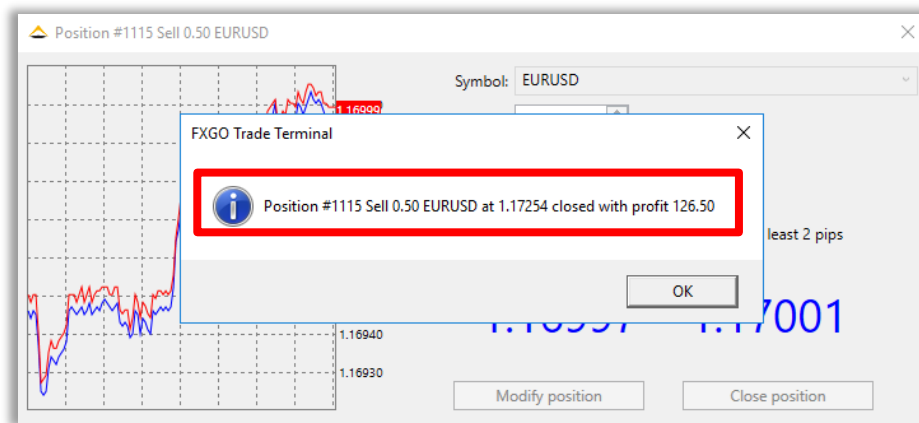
Position #1115 Sell 0.50 EURUSD

Symbol: EURUSD

1.16999

FXGO Trade Terminal

Position #1115 Sell 0.50 EURUSD at 1.17254 closed with profit 126.50

least 2 pips

OK

1.16940

1.16930

1.16997 1.17001

Modify position

Close position